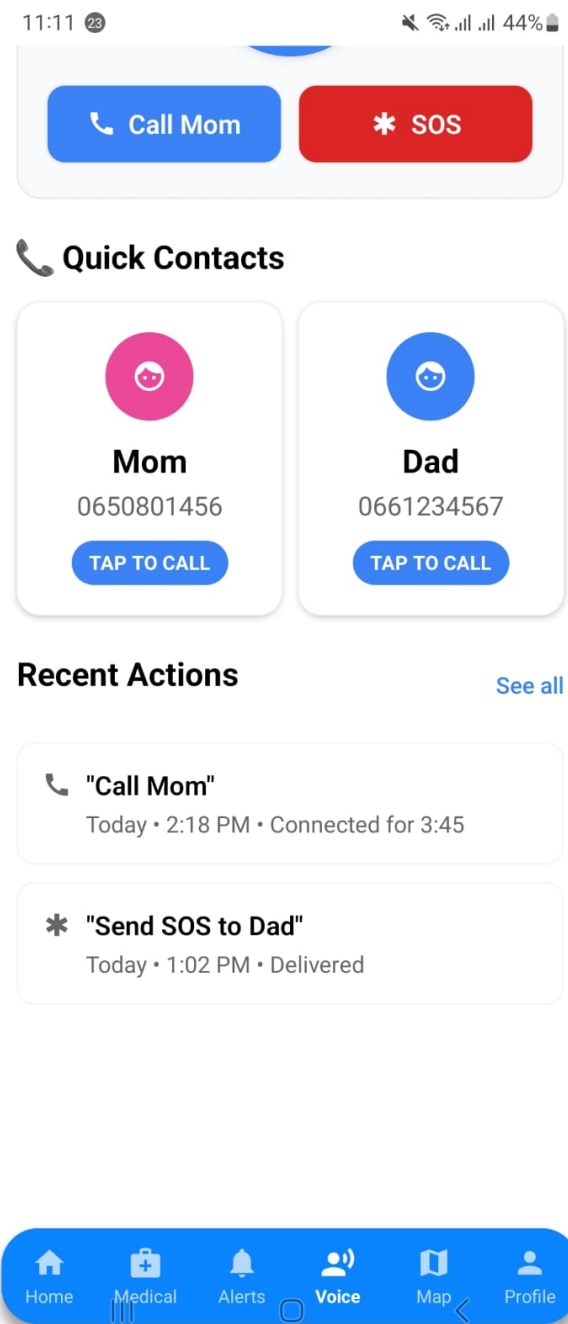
11:11 23 44%

Call Mom

SOS

Quick Contacts

Mom
0650801456
TAP TO CALL

Dad
0661234567
TAP TO CALL

Recent Actions

See all

"Call Mom"
Today • 2:18 PM • Connected for 3:45

"Send SOS to Dad"
Today • 1:02 PM • Delivered

Home Medical Alerts Voice Map Profile